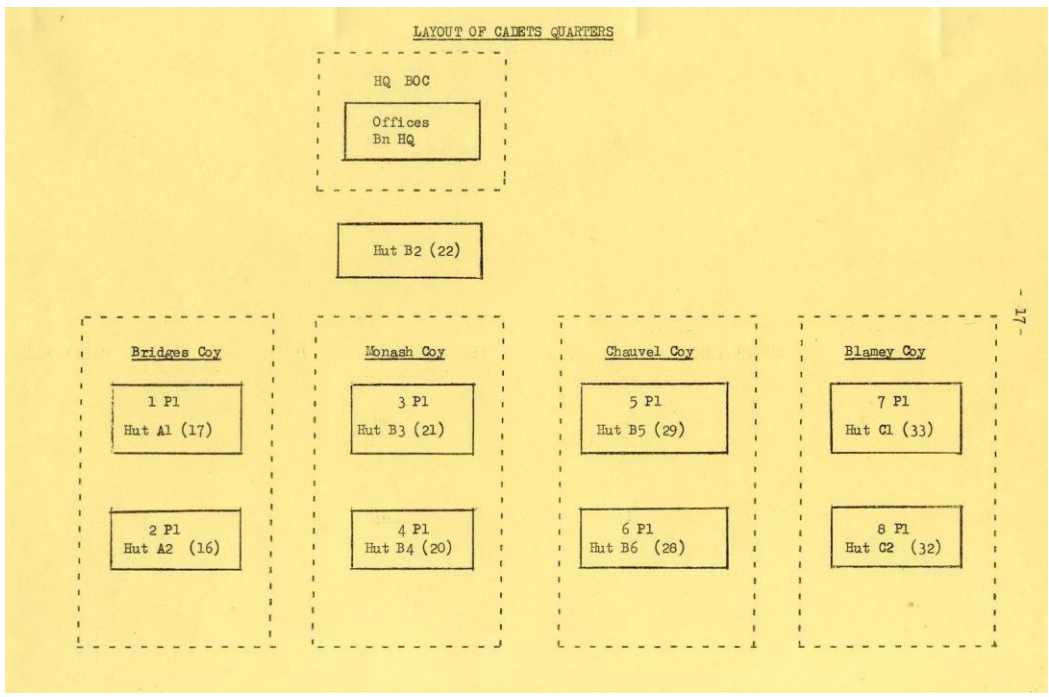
LAYOUT OF CADETS QUARTERS

HQ BOC

Offices
Bn HQ

Hut B2 (22)

- 17 -

Bridges Coy

1 Pl
Hut A1 (17)

2 Pl
Hut A2 (16)

Monash Coy

3 Pl
Hut B3 (21)

4 Pl
Hut B4 (20)

Chauvel Coy

5 Pl
Hut B5 (29)

6 Pl
Hut B6 (28)

Blamey Coy

7 Pl
Hut C1 (33)

8 Pl
Hut C2 (32)